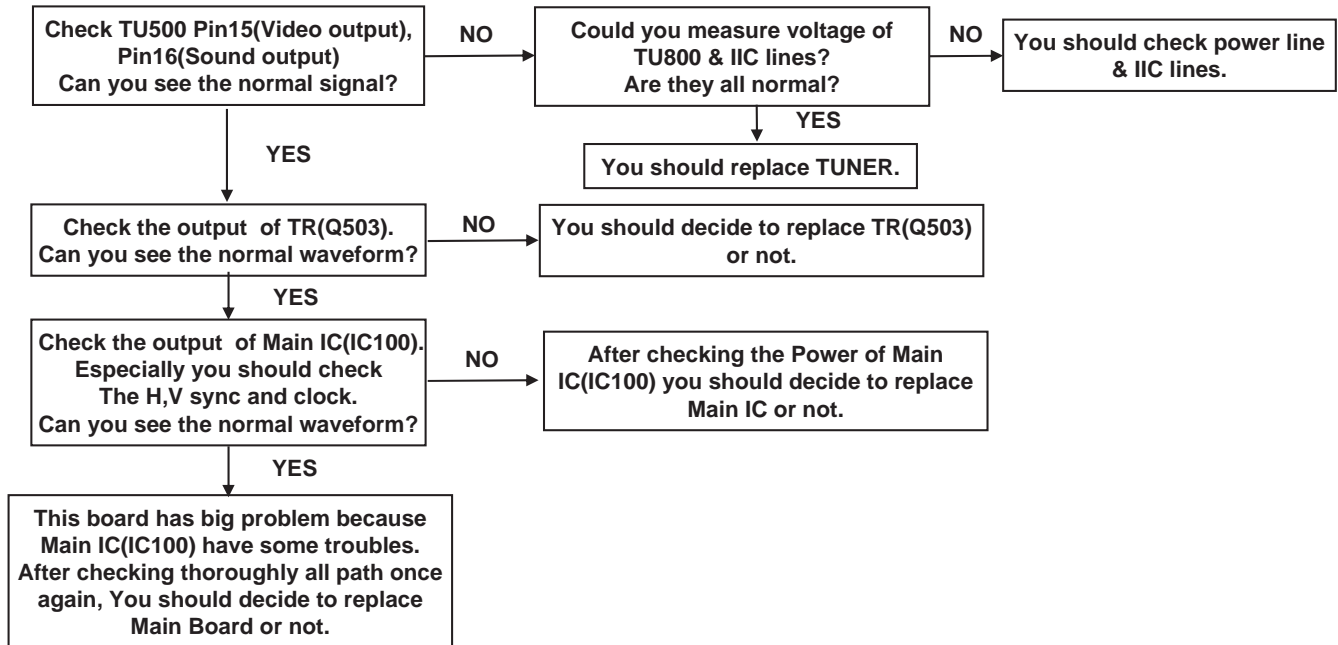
Check TU500 Pin15(Video output), Pin16(Sound output)
Can you see the normal signal?

NO

Could you measure voltage of TU800 & IIC lines?
Are they all normal?

NO

You should check power line & IIC lines.

YES

You should replace TUNER.

YES

Check the output of TR(Q503).
Can you see the normal waveform?

NO

You should decide to replace TR(Q503) or not.

YES

Check the output of Main IC(IC100).
Especially you should check
The H,V sync and clock.
Can you see the normal waveform?

NO

After checking the Power of Main IC(IC100) you should decide to replace Main IC or not.

YES

This board has big problem because Main IC(IC100) have some troubles.
After checking thoroughly all path once again, You should decide to replace Main Board or not.